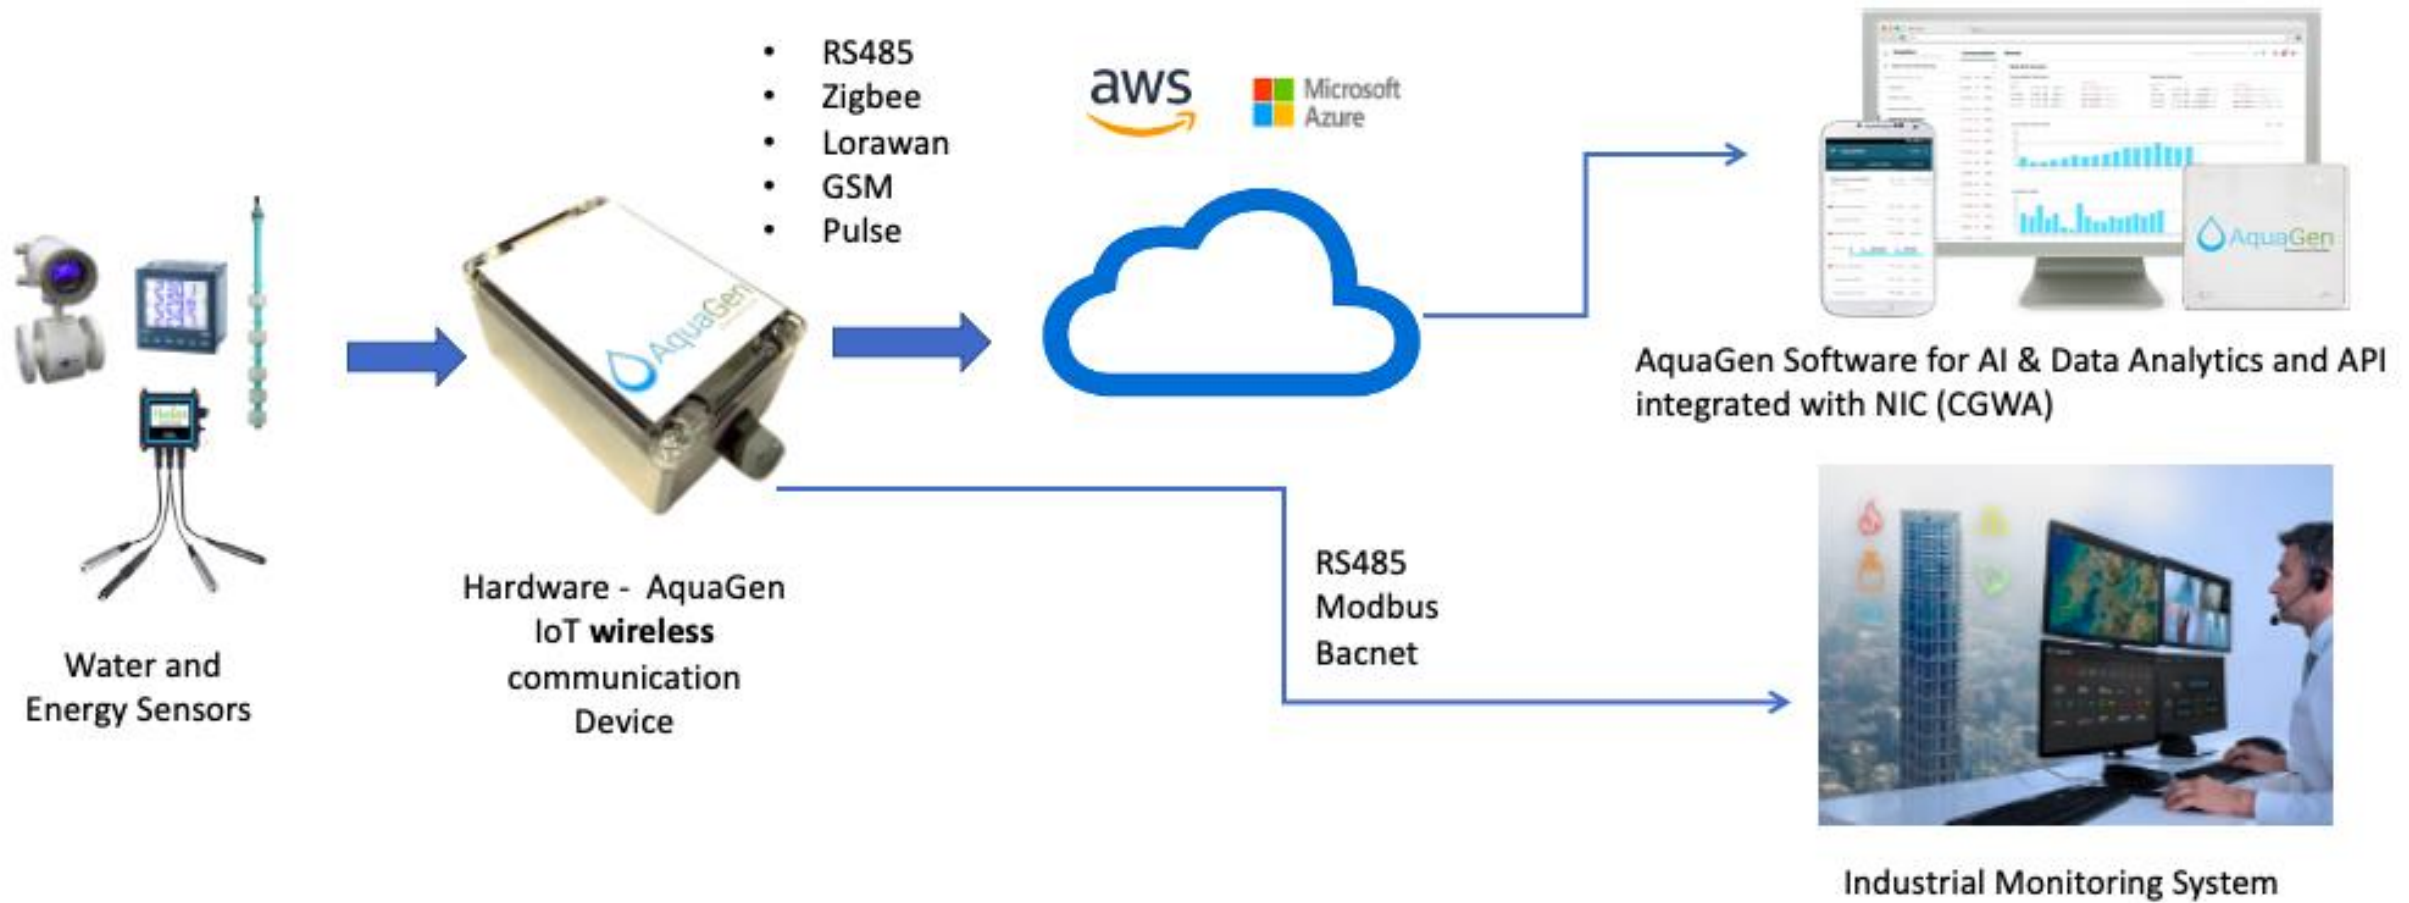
- RS485
- Zigbee
- Lorawan
- GSM
- Pulse

aws

Microsoft Azure

AquaGen

AquaGen

Water and Energy Sensors

Hardware - AquaGen IoT **wireless** communication Device

AquaGen Software for AI & Data Analytics and API integrated with NIC (CGWA)

RS485
Modbus
Bacnet

Industrial Monitoring System